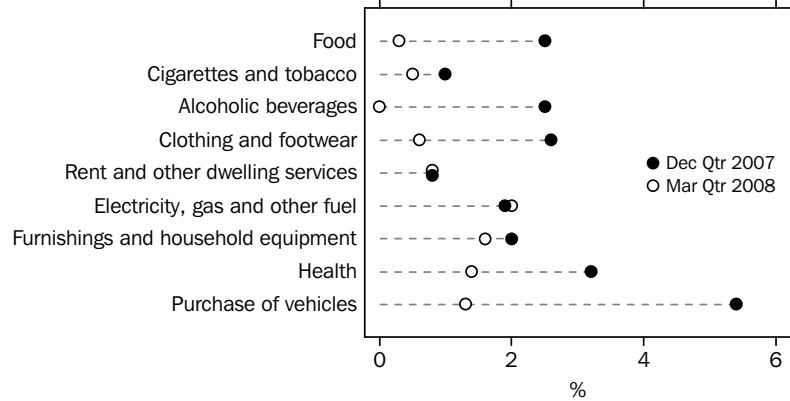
Food
Cigarettes and tobacco
Alcoholic beverages
Clothing and footwear
Rent and other dwelling services
Electricity, gas and other fuel
Furnishings and household equipment
Health
Purchase of vehicles

Dec Qtr 2007
Mar Qtr 2008

0
2
4
6
%